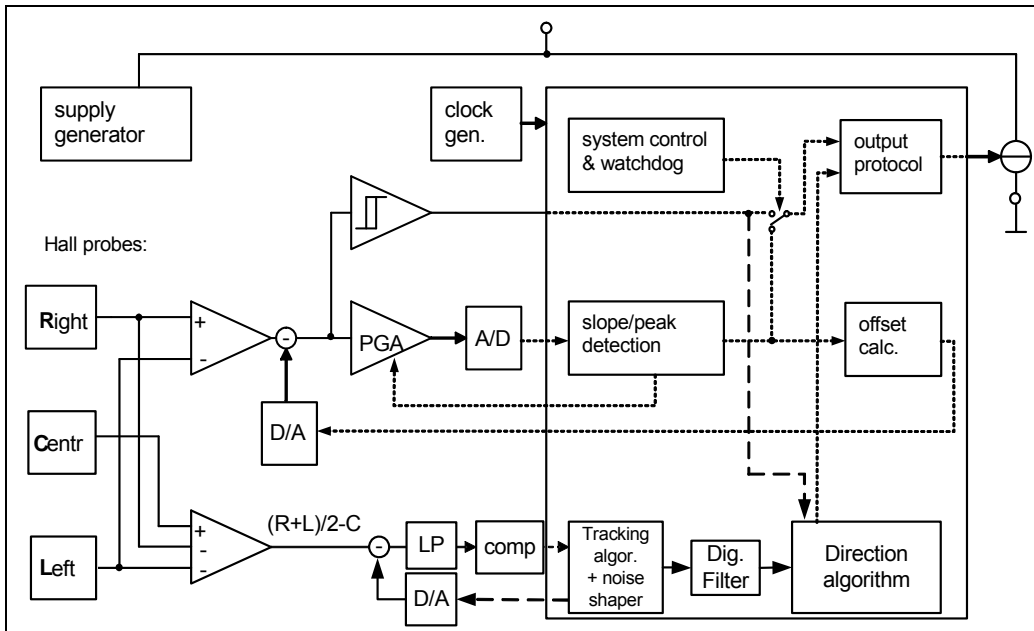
supply generator

clock gen.

system control & watchdog

output protocol

Hall probes:

Right

+

-

-

PGA

A/D

slope/peak detection

offset calc.

D/A

Centr

Left

+

-

-

(R+L)/2-C

-

LP

comp

Tracking algor. + noise shaper

Dig. Filter

Direction algorithm

D/A